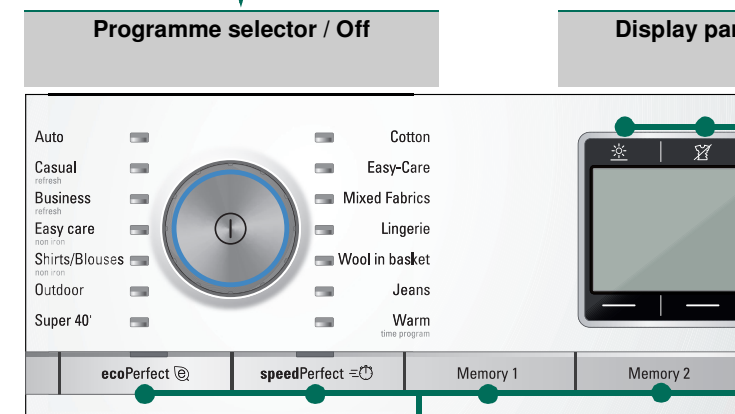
Programme selector / Off

Display par

Auto
Casual
refresh
Business
refresh
Easy care
non iron
Shirts/Blouses
non iron
Outdoor
Super 40'

Cotton
Easy-Care
Mixed Fabrics
Lingerie
Wool in basket
Jeans
Warm
time program

ecoPerfect
speedPerfect
Memory 1
Memory 2